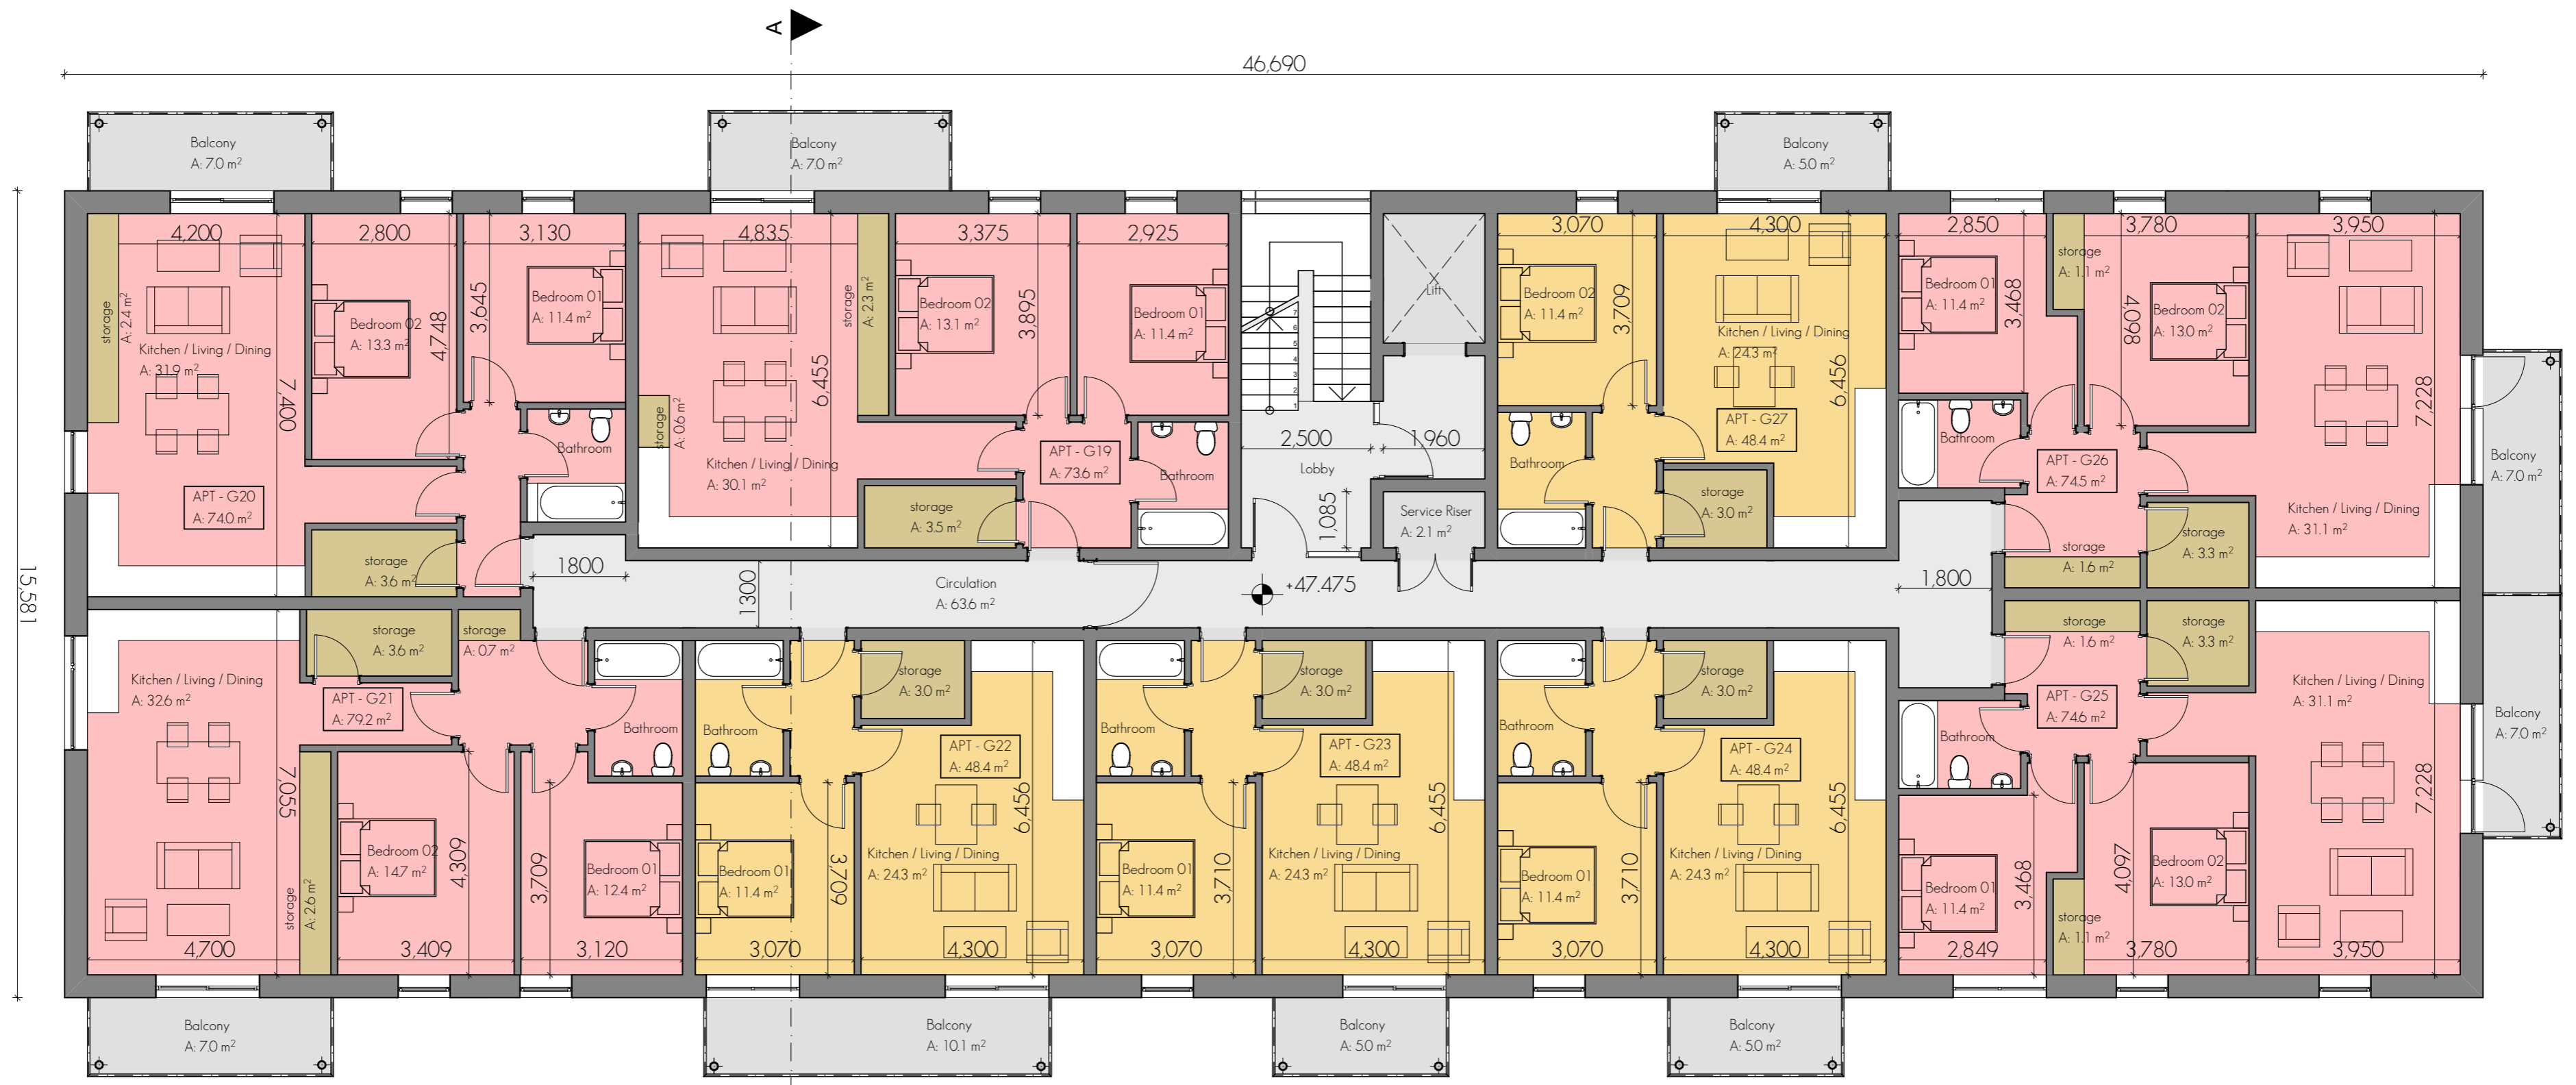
A

46,690

15,581

Balcony
A: 7.0 m$^2$

Balcony
A: 7.0 m$^2$

Balcony
A: 5.0 m$^2$

4,200
storage
A: 2.4 m$^2$
Kitchen / Living / Dining
A: 31.9 m$^2$
7,400
APT - G20
A: 74.0 m$^2$

2,800
Bedroom 02
A: 13.3 m$^2$
4,748

3,130
3,645
Bedroom 01
A: 11.4 m$^2$
Bathroom

storage
A: 3.6 m$^2$

4,835
6,455
storage
A: 0.6 m$^2$
Kitchen / Living / Dining
A: 30.1 m$^2$
storage
A: 2.3 m$^2$

3,375
Bedroom 02
A: 13.1 m$^2$
3,895

2,925
Bedroom 01
A: 11.4 m$^2$
APT - G19
A: 73.6 m$^2$
Bathroom
storage
A: 3.5 m$^2$

Lift
2,500
1,960
Lobby
1,085
Service Riser
A: 2.1 m$^2$

3,070
Bedroom 02
A: 11.4 m$^2$
3,709
Bathroom

4,300
Kitchen / Living / Dining
A: 24.3 m$^2$
6,456
APT - G27
A: 48.4 m$^2$
storage
A: 3.0 m$^2$

2,850
Bedroom 01
A: 11.4 m$^2$
3,468
Bathroom
storage
A: 1.1 m$^2$
3,780
4,098
Bedroom 02
A: 13.0 m$^2$
APT - G26
A: 74.5 m$^2$
storage
A: 1.6 m$^2$
storage
A: 3.3 m$^2$

3,950
7,228
Kitchen / Living / Dining
A: 31.1 m$^2$

Balcony
A: 7.0 m$^2$

1800
1300
Circulation
A: 63.6 m$^2$
+47.475
1,800

Kitchen / Living / Dining
A: 32.6 m$^2$
storage
A: 3.6 m$^2$
storage
A: 0.7 m$^2$
APT - G21
A: 79.2 m$^2$
Bathroom
7,055
storage
A: 2.6 m$^2$
Bedroom 02
A: 14.7 m$^2$
4,309
3,709
Bedroom 01
A: 12.4 m$^2$
4,700
3,409
3,120

Bathroom
storage
A: 3.0 m$^2$
APT - G22
A: 48.4 m$^2$
6,456
Kitchen / Living / Dining
A: 24.3 m$^2$
Bedroom 01
A: 11.4 m$^2$
3,709
3,070
4,300

Bathroom
storage
A: 3.0 m$^2$
APT - G23
A: 48.4 m$^2$
6,455
Kitchen / Living / Dining
A: 24.3 m$^2$
Bedroom 01
A: 11.4 m$^2$
3,710
3,070
4,300

Bathroom
storage
A: 3.0 m$^2$
APT - G24
A: 48.4 m$^2$
6,455
Kitchen / Living / Dining
A: 24.3 m$^2$
Bedroom 01
A: 11.4 m$^2$
3,710
3,070
4,300

storage
A: 1.6 m$^2$
storage
A: 3.3 m$^2$
APT - G25
A: 74.6 m$^2$
Bathroom
Kitchen / Living / Dining
A: 31.1 m$^2$
7,228
Bedroom 01
A: 11.4 m$^2$
3,468
4,097
Bedroom 02
A: 13.0 m$^2$
storage
A: 1.1 m$^2$
2,849
3,780
3,950

Balcony
A: 7.0 m$^2$

Balcony
A: 7.0 m$^2$

Balcony
A: 10.1 m$^2$

Balcony
A: 5.0 m$^2$

Balcony
A: 5.0 m$^2$